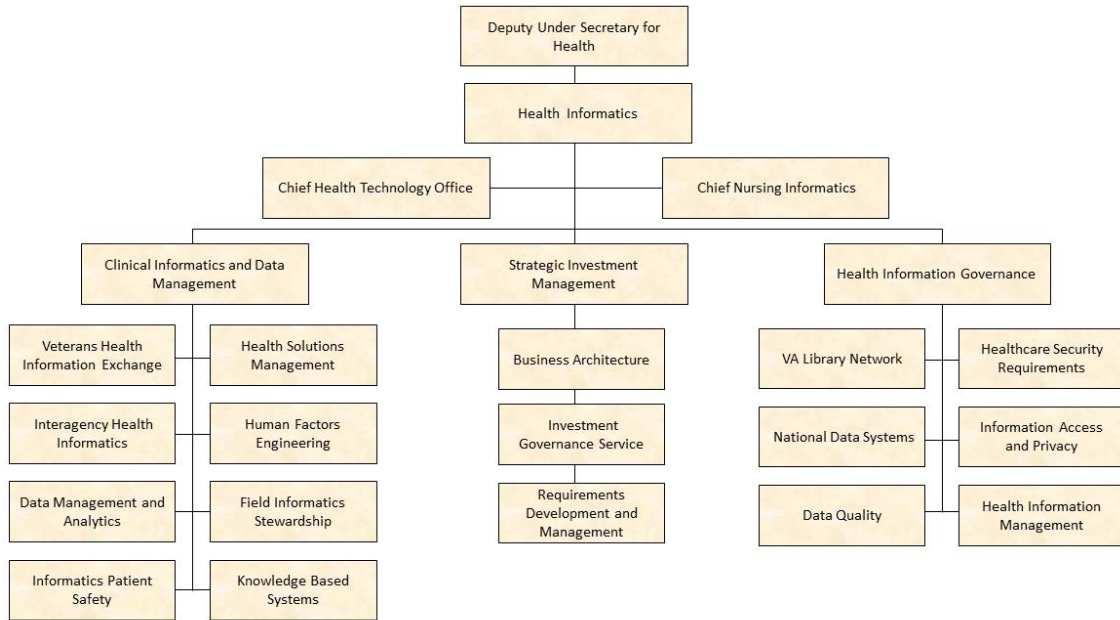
Deputy Under Secretary for Health

Health Informatics

Chief Health Technology Office

Chief Nursing Informatics

Clinical Informatics and Data Management

Strategic Investment Management

Health Information Governance

Veterans Health Information Exchange

Health Solutions Management

Interagency Health Informatics

Human Factors Engineering

Data Management and Analytics

Field Informatics Stewardship

Informatics Patient Safety

Knowledge Based Systems

Business Architecture

Investment Governance Service

Requirements Development and Management

VA Library Network

Healthcare Security Requirements

National Data Systems

Information Access and Privacy

Data Quality

Health Information Management